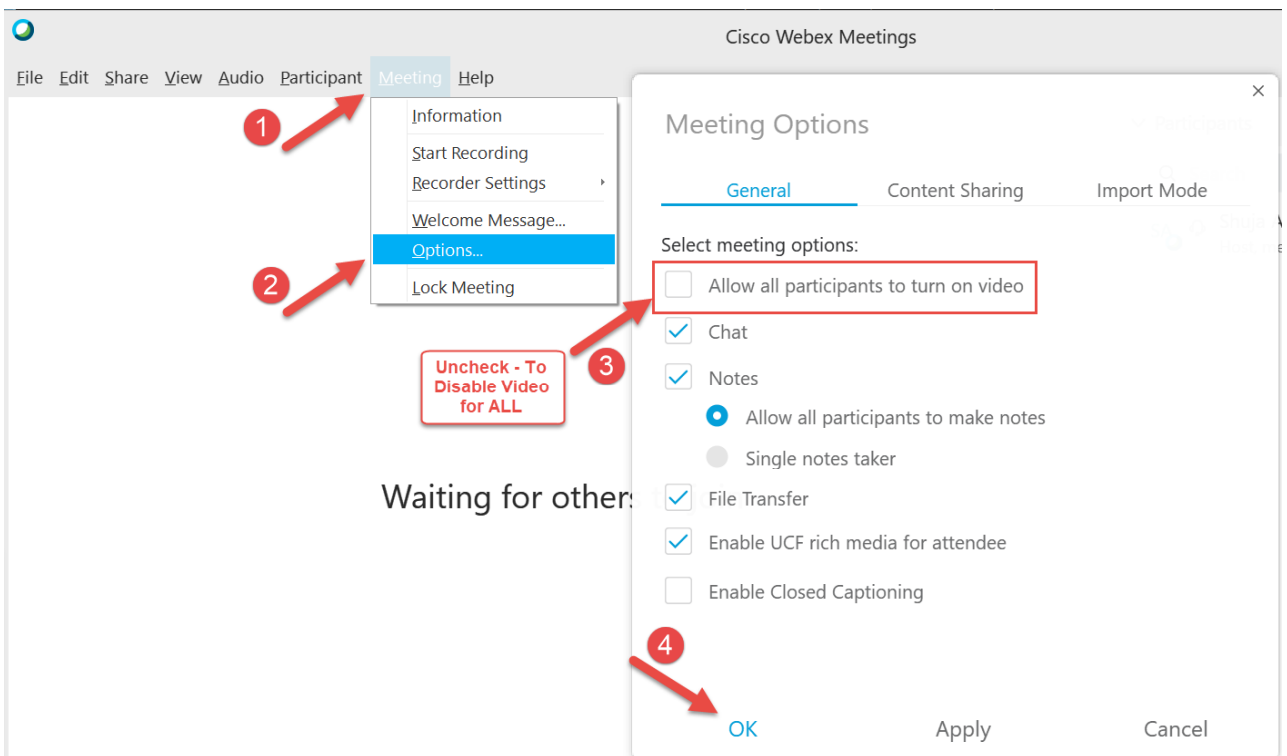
Cisco Webex Meetings

File Edit Share View Audio Participant Meeting Help

1

Information
Start Recording
Recorder Settings
Welcome Message...
Options...
Lock Meeting

2

Uncheck - To Disable Video for ALL

3

Waiting for others

×

Meeting Options

General Content Sharing Import Mode

Select meeting options:

Allow all participants to turn on video

Chat

Notes

Allow all participants to make notes

Single notes taker

File Transfer

Enable UCF rich media for attendee

Enable Closed Captioning

4

OK Apply Cancel